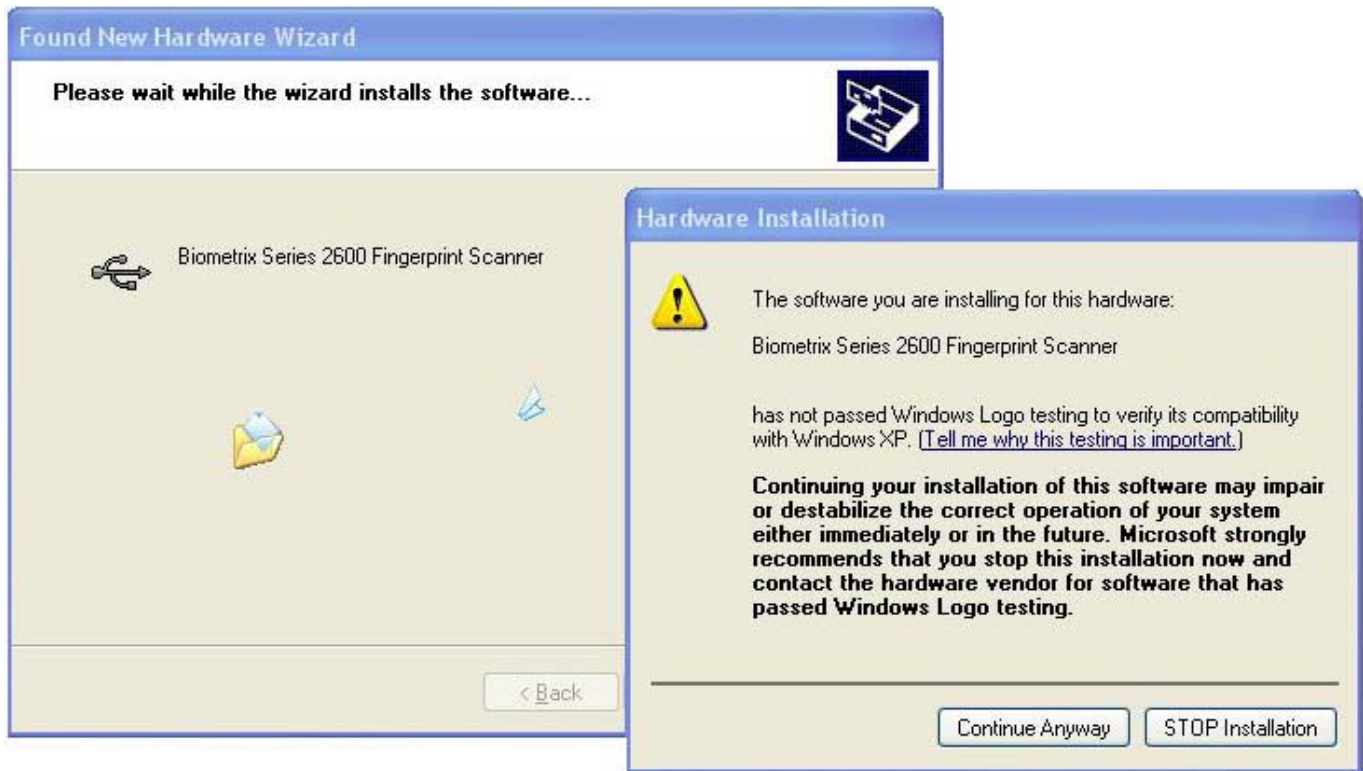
Found New Hardware Wizard

Please wait while the wizard installs the software...

Biometrix Series 2600 Fingerprint Scanner

< Back

Hardware Installation

The software you are installing for this hardware:

Biometrix Series 2600 Fingerprint Scanner

has not passed Windows Logo testing to verify its compatibility with Windows XP. (Tell me why this testing is important.)

Continuing your installation of this software may impair or destabilize the correct operation of your system either immediately or in the future. Microsoft strongly recommends that you stop this installation now and contact the hardware vendor for software that has passed Windows Logo testing.

Continue Anyway

STOP Installation